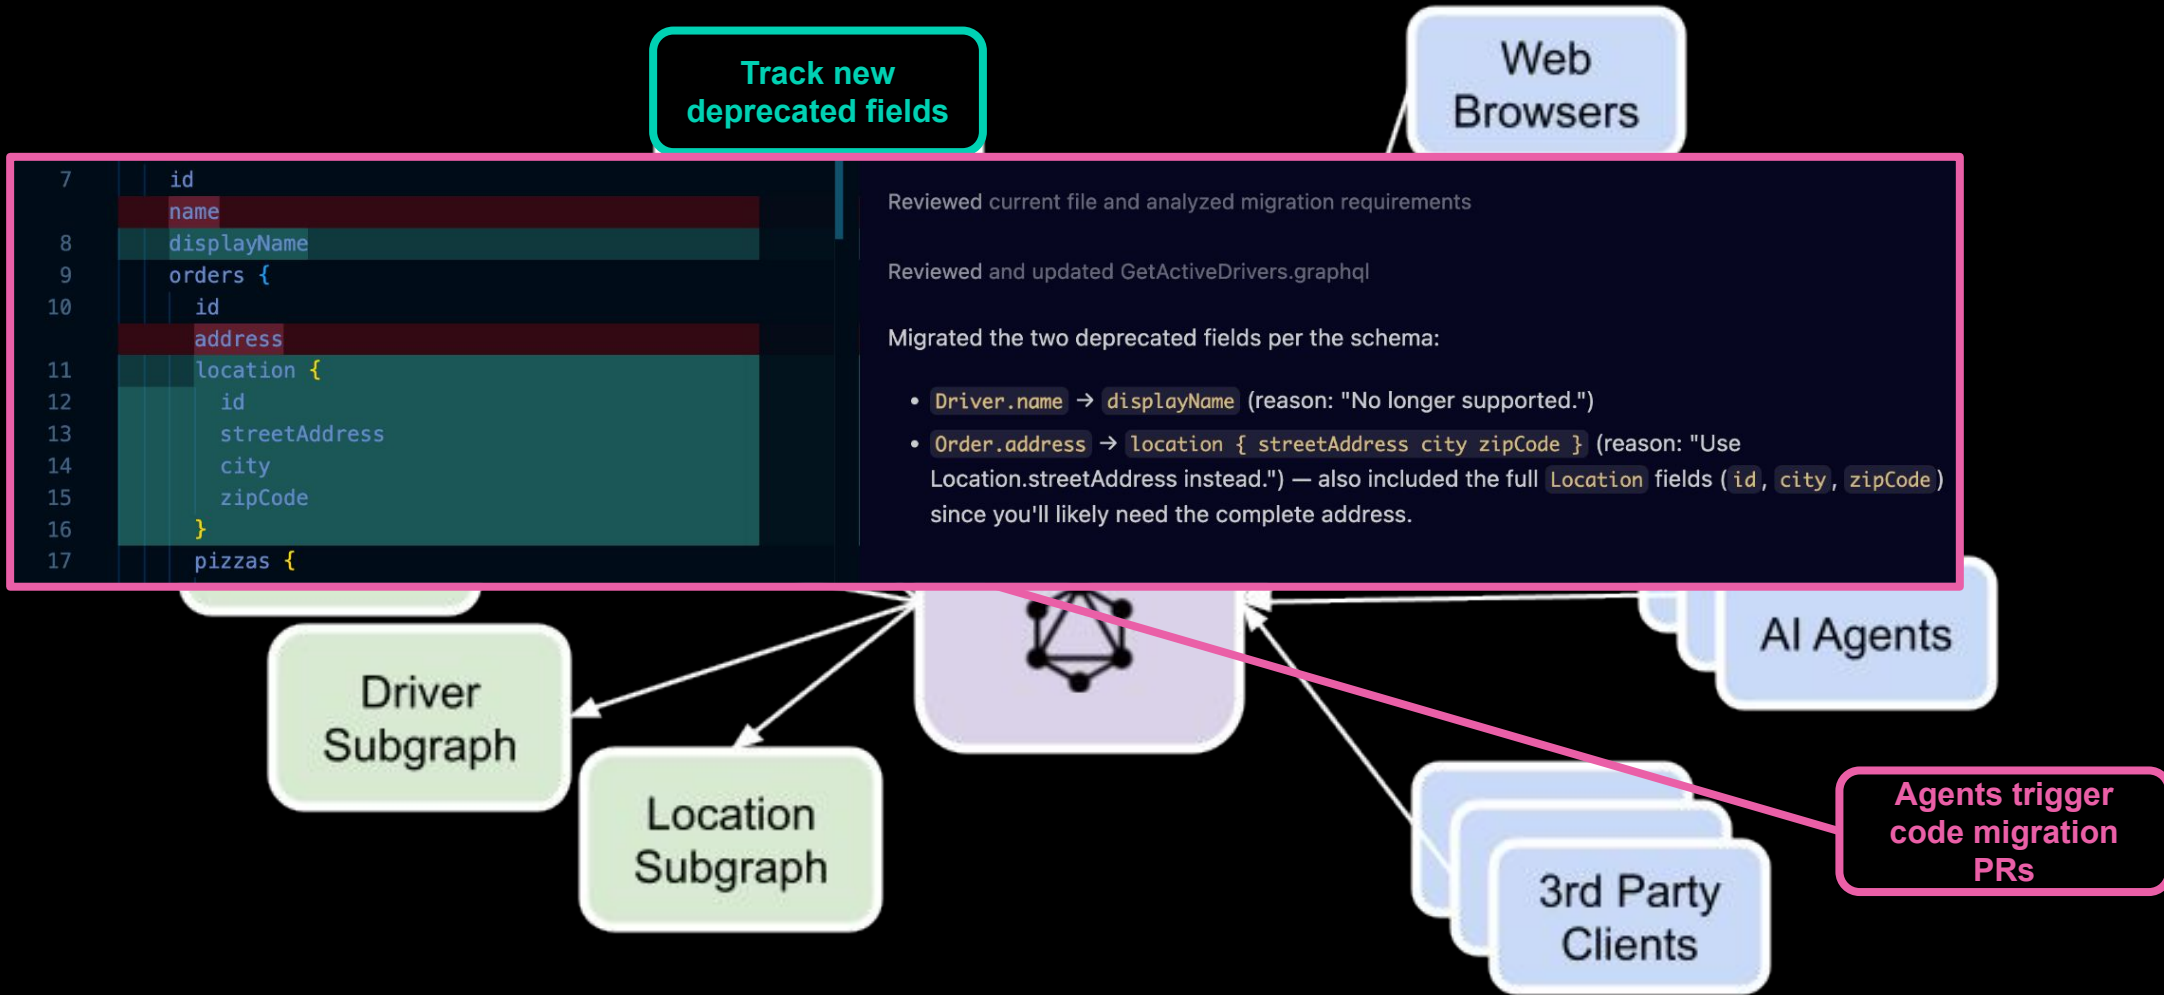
Track new deprecated fields

Web Browsers

7 id
name
8 displayName
9 orders {
10 id
address
11 location {
12 id
13 streetAddress
14 city
15 zipCode
16 }
17 pizzas {

Reviewed current file and analyzed migration requirements

Reviewed and updated GetActiveDrivers.graphql

Migrated the two deprecated fields per the schema:

- Driver.name → displayName (reason: "No longer supported.")
- Order.address → location { streetAddress city zipCode } (reason: "Use Location.streetAddress instead.") — also included the full Location fields (id, city, zipCode) since you'll likely need the complete address.

AI Agents

Driver Subgraph

Location Subgraph

3rd Party Clients

Agents trigger code migration PRs